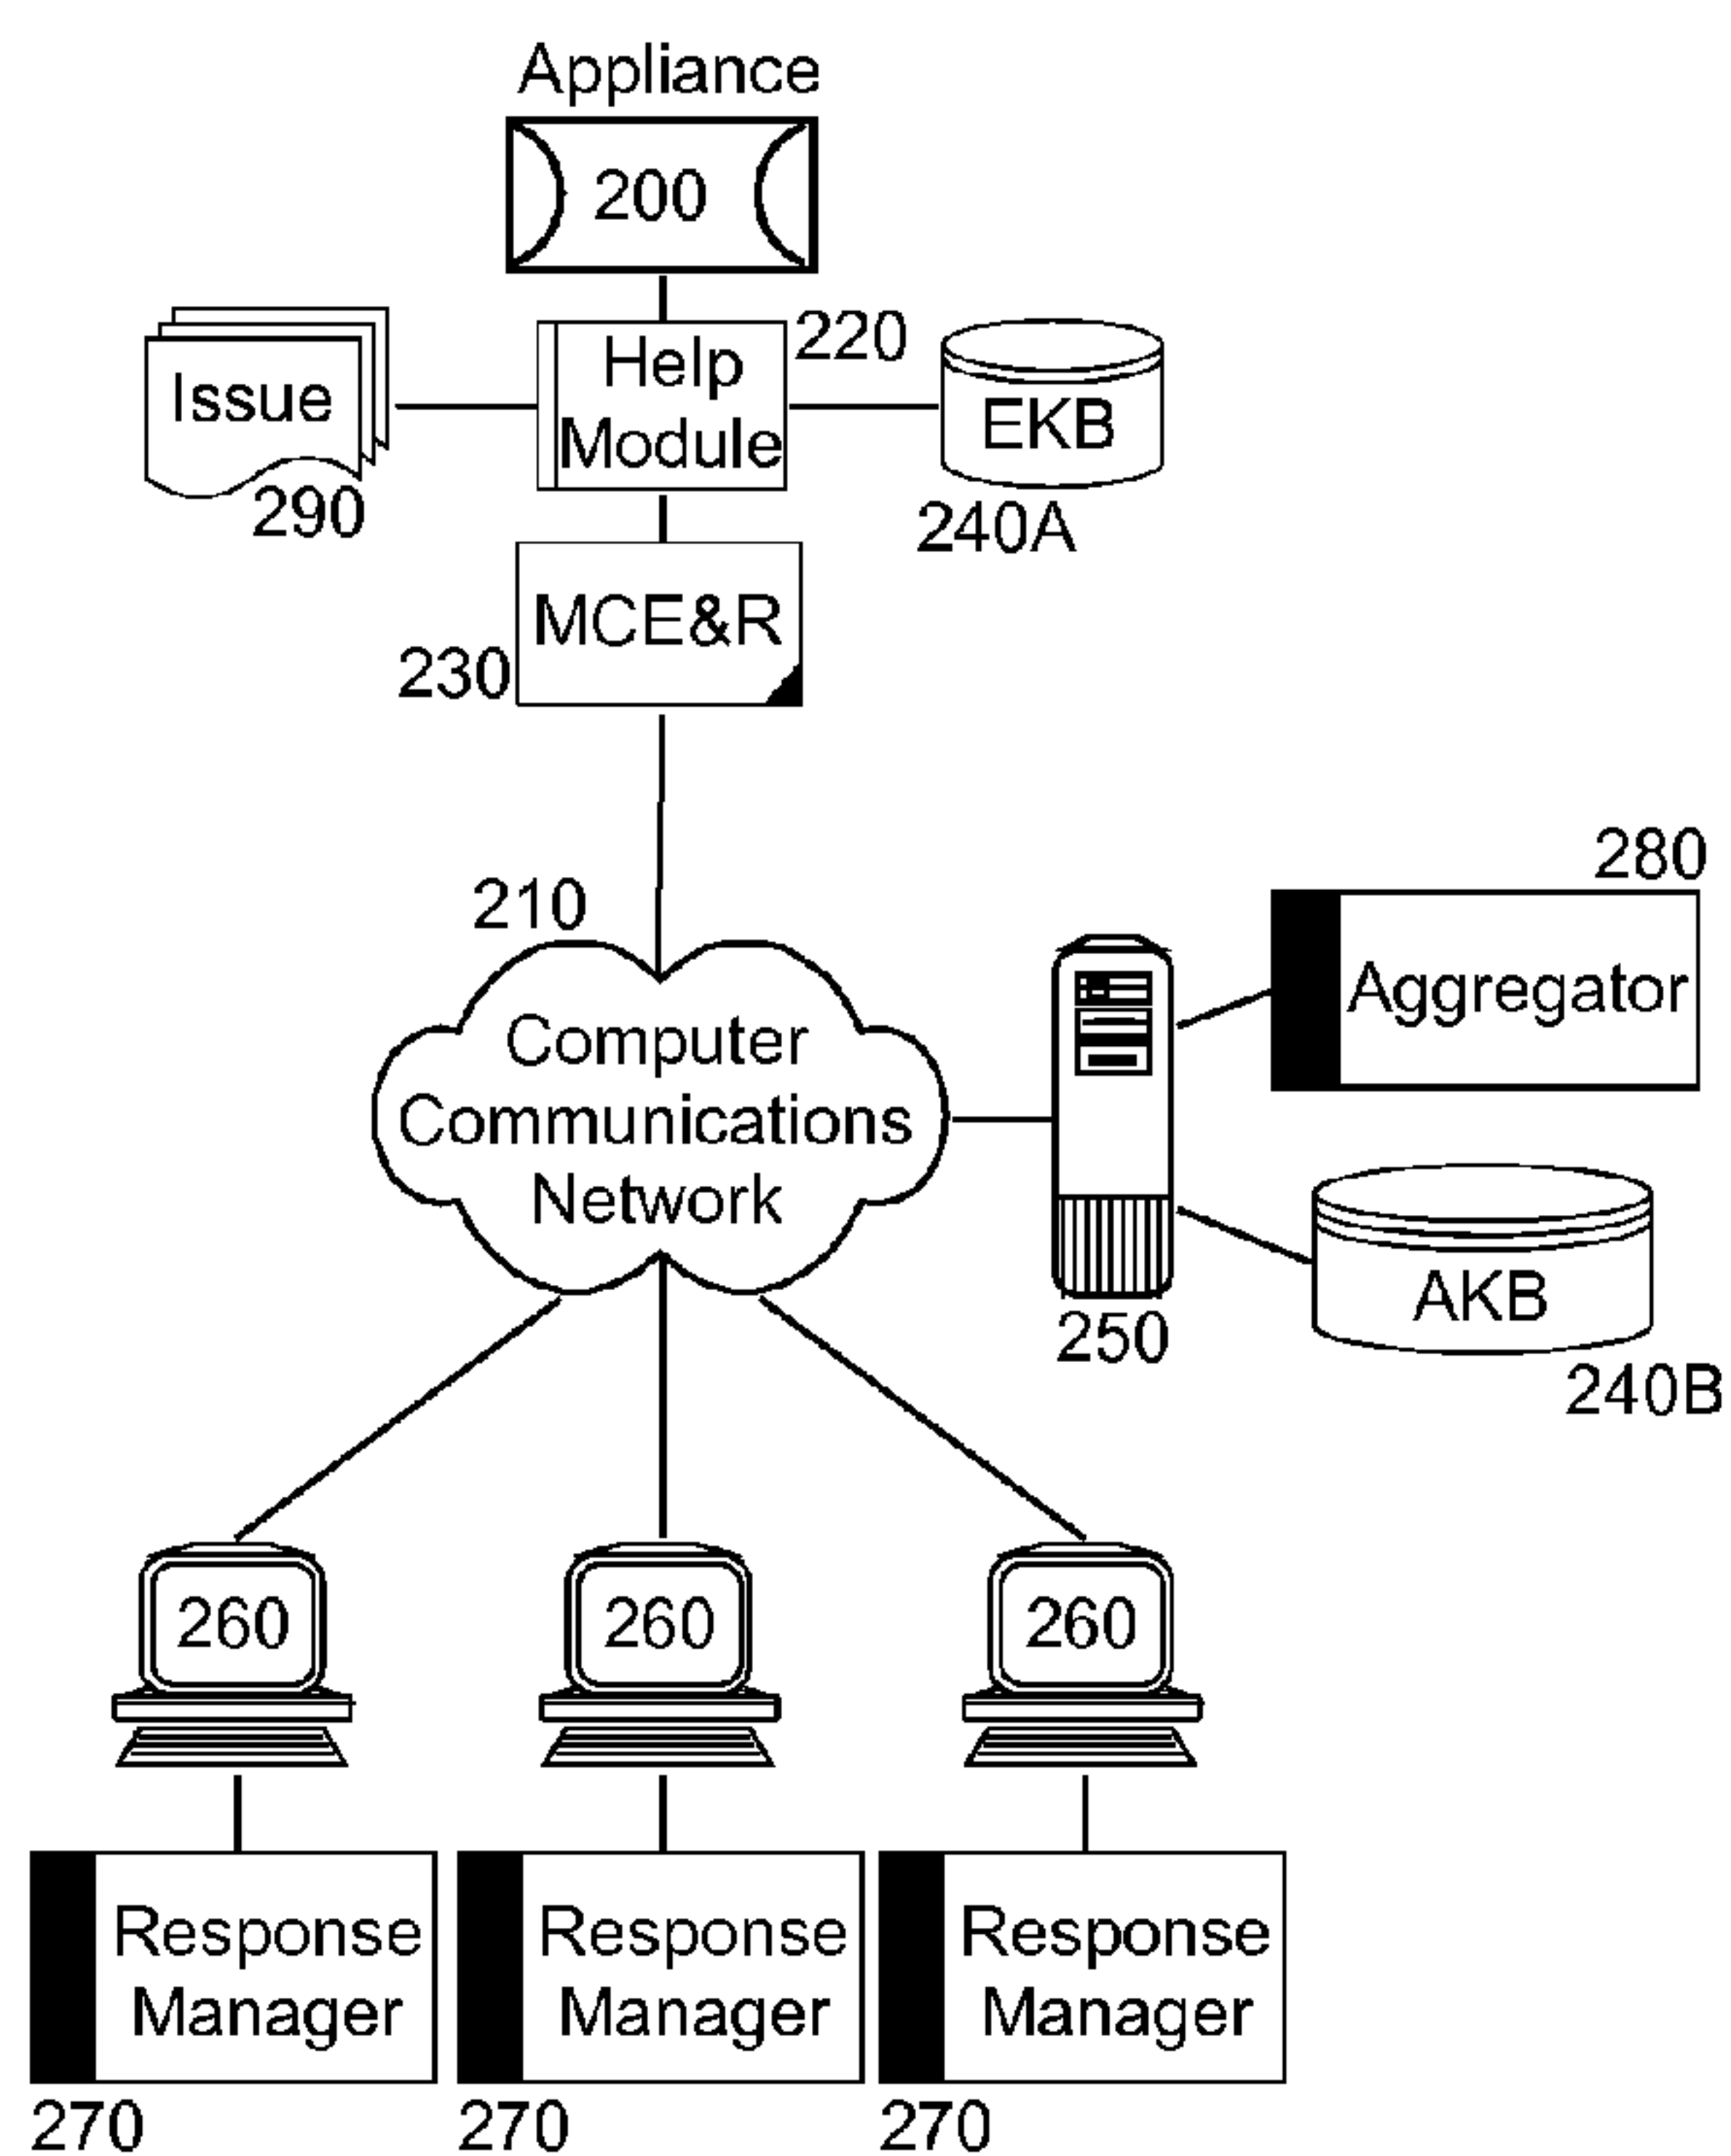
Appliance

200

Issue

290

Help Module

220

EKB

240A

MCE&R

230

210

Computer Communications Network

280

Aggregator

250

AKB

240B

260

260

260

Response Manager

270

Response Manager

270

Response Manager

270